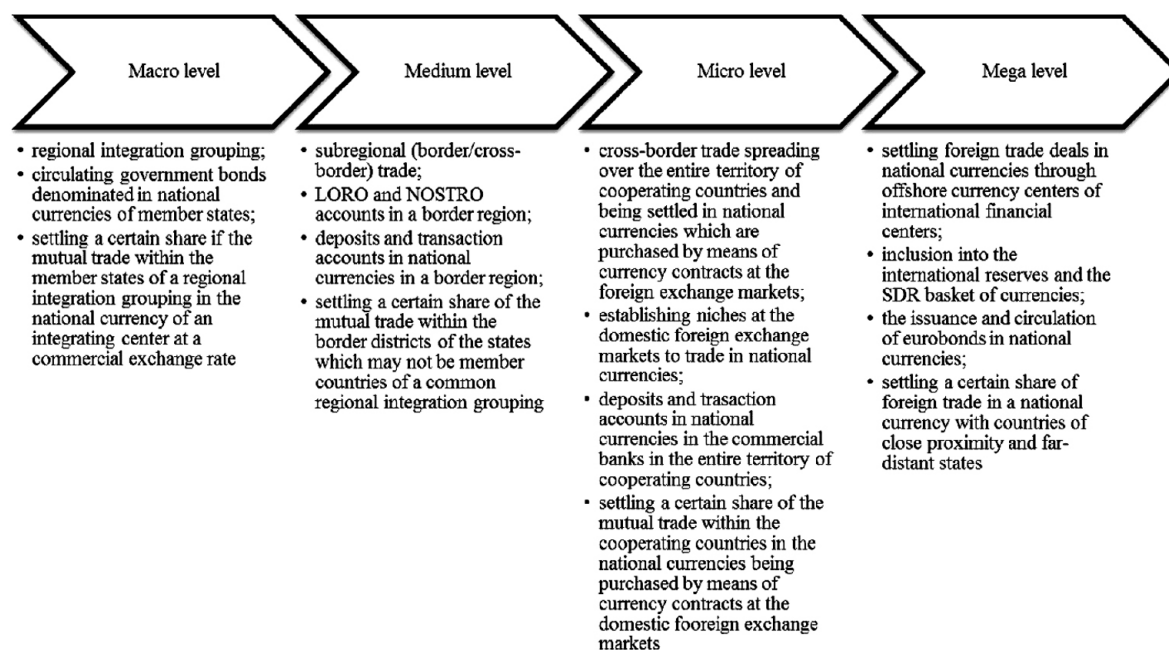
Macro level

Medium level

Micro level

Mega level

- regional integration grouping;
- circulating government bonds denominated in national currencies of member states;
- settling a certain share if the mutual trade within the member states of a regional integration grouping in the national currency of an integrating center at a commercial exchange rate

- subregional (border/cross-border) trade;
- LORO and NOSTRO accounts in a border region;
- deposits and transaction accounts in national currencies in a border region;
- settling a certain share of the mutual trade within the border districts of the states which may not be member countries of a common regional integration grouping

- cross-border trade spreading over the entire territory of cooperating countries and being settled in national currencies which are purchased by means of currency contracts at the foreign exchange markets;
- establishing niches at the domestic foreign exchange markets to trade in national currencies;
- deposits and trasaction accounts in national currencies in the commercial banks in the entire territory of cooperating countries;
- settling a certain share of the mutual trade within the cooperating countries in the national currencies being purchased by means of currency contracts at the domestic fooreign exchange markets

- settling foreign trade deals in national currencies through offshore currency centers of international financial centers;
- inclusion into the international reserves and the SDR basket of currencies;
- the issuance and circulation of eurobonds in national currencies;
- settling a certain share of foreign trade in a national currency with countries of close proximity and far-distant states